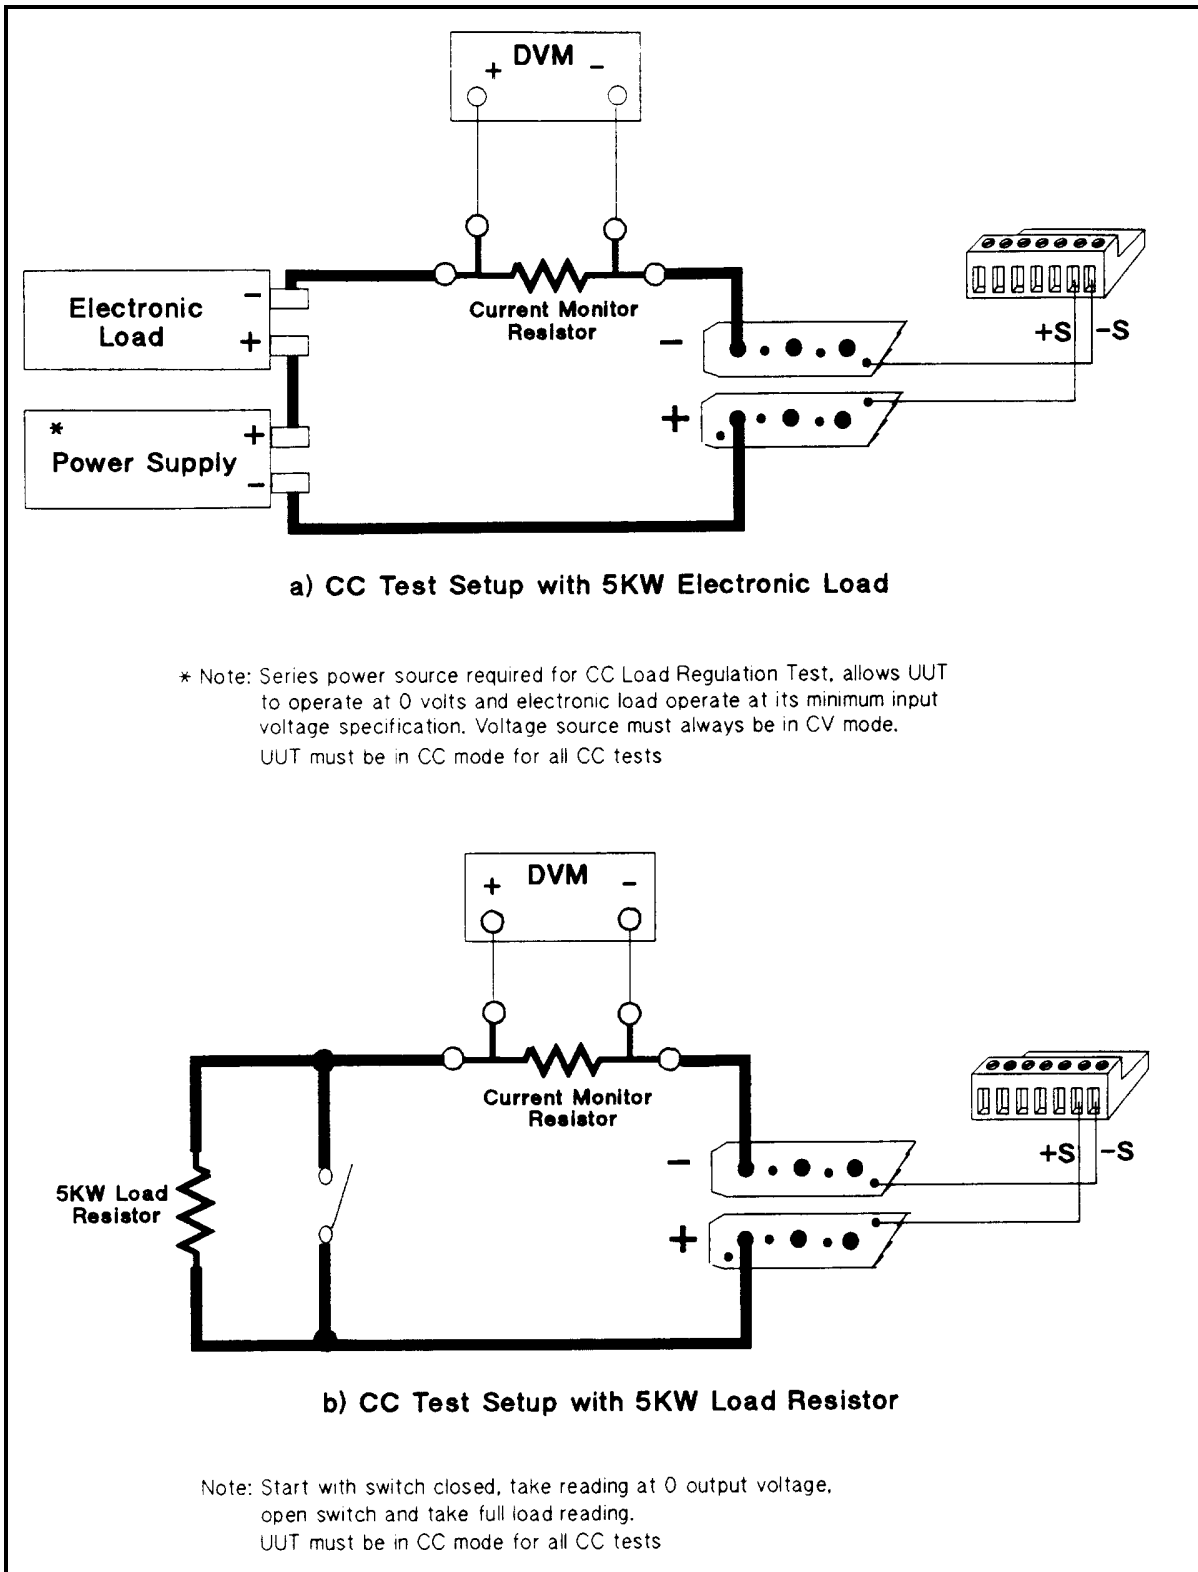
+ DVM –

Electronic Load
–
+

Current Monitor Resistor

–

+S –S

+

*
Power Supply
+
–

a) CC Test Setup with 5KW Electronic Load

* Note: Series power source required for CC Load Regulation Test, allows UUT to operate at 0 volts and electronic load operate at its minimum input voltage specification. Voltage source must always be in CV mode.
UUT must be in CC mode for all CC tests

+ DVM –

Current Monitor Resistor

5KW Load Resistor

–

+S –S

+

b) CC Test Setup with 5KW Load Resistor

Note: Start with switch closed, take reading at 0 output voltage, open switch and take full load reading.
UUT must be in CC mode for all CC tests